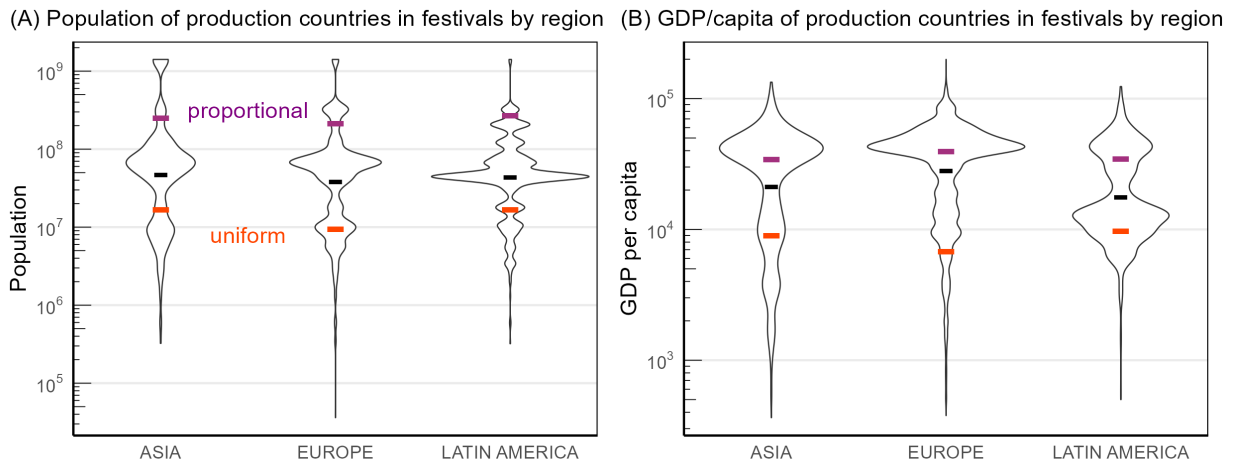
(A) Population of production countries in festivals by region

Population

$10^9$
$10^8$
$10^7$
$10^6$
$10^5$

proportional

uniform

ASIA
EUROPE
LATIN AMERICA

(B) GDP/capita of production countries in festivals by region

GDP per capita

$10^5$
$10^4$
$10^3$

ASIA
EUROPE
LATIN AMERICA